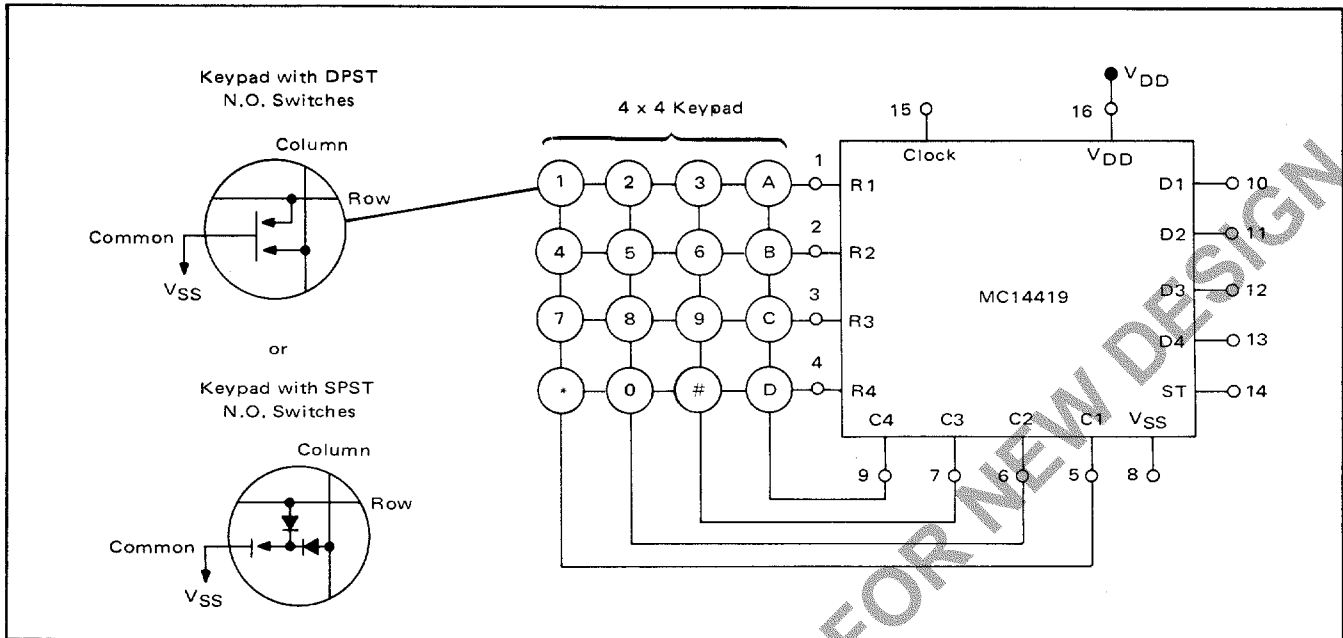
Keypad with DPST N.O. Switches

Column

Row

Common

$V_{SS}$

or

Keypad with SPST N.O. Switches

Column

Row

Common

$V_{SS}$

4 x 4 Keypad

1 2 3 A
4 5 6 B
7 8 9 C
* 0 # D

1
2
3
4

R1
R2
R3
R4

15
Clock

$V_{DD}$
16
$V_{DD}$

D1 10
D2 11
D3 12
D4 13
ST 14

MC14419

C4 C3 C2 C1 $V_{SS}$

9 7 6 5 8

FOR NEW DESIGN